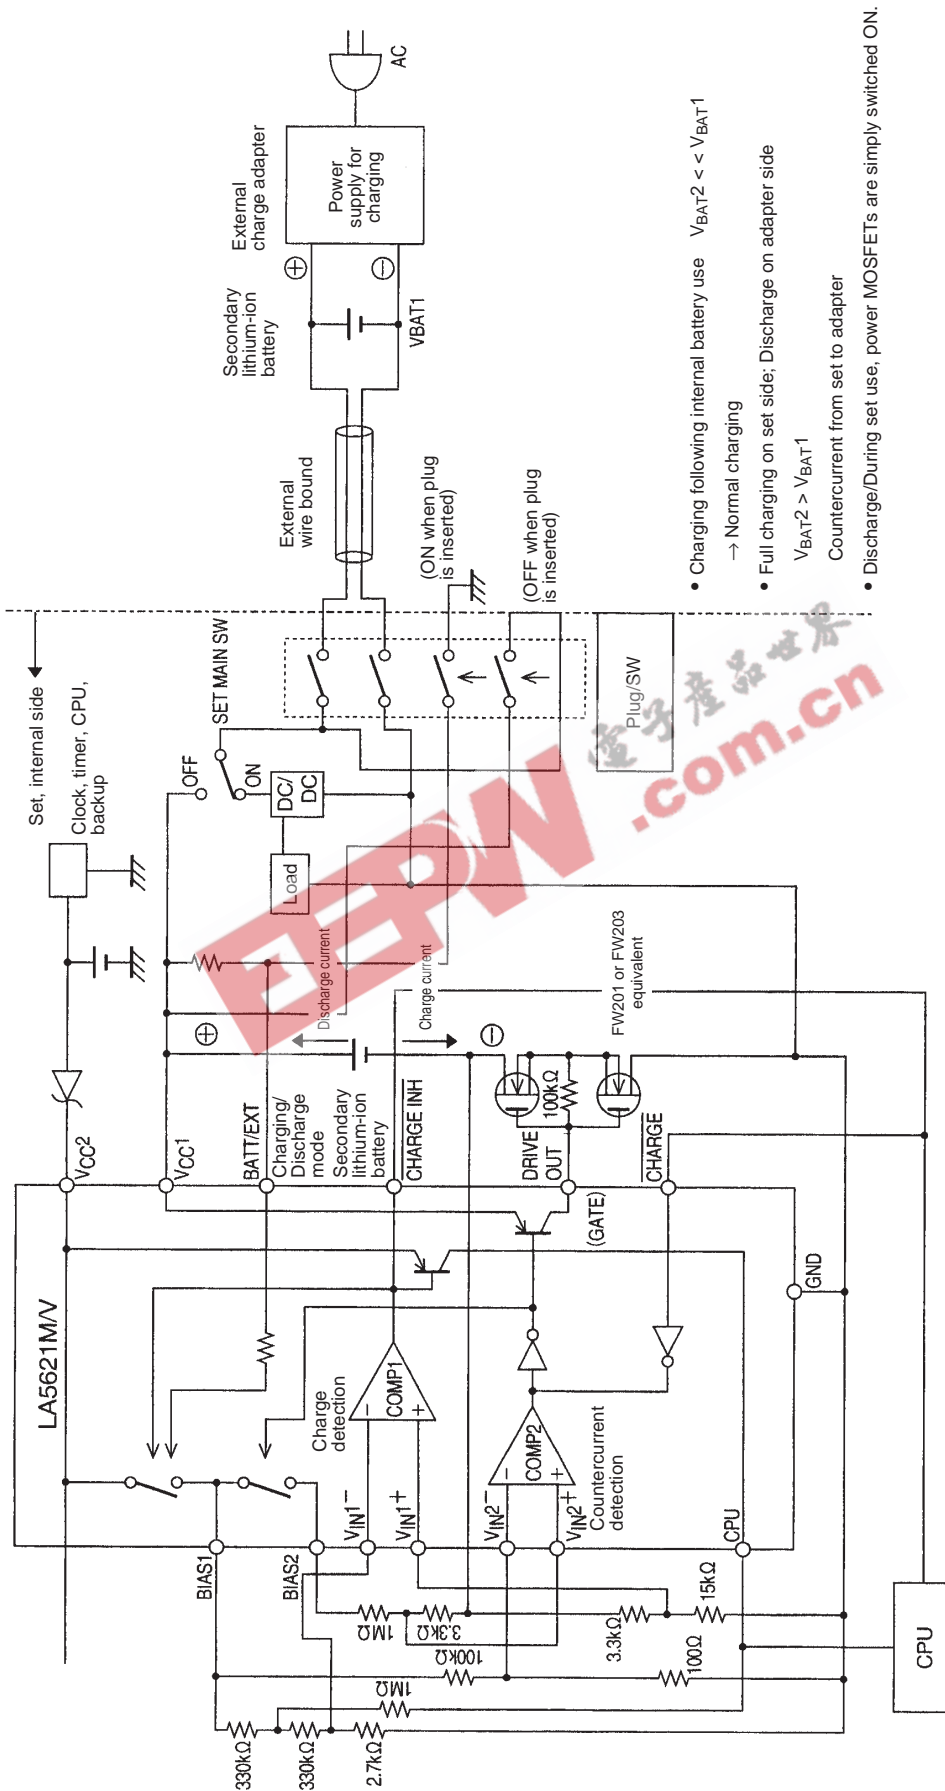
AC

External charge adapter

Power supply for charging

Secondary lithium-ion battery

VBAT1

External wire bound

(ON when plug is inserted)

(OFF when plug is inserted)

• Charging following internal battery use $V_{BAT}2 << V_{BAT}1$
→ Normal charging

• Full charging on set side; Discharge on adapter side
$V_{BAT}2 > V_{BAT}1$
Countercurrent from set to adapter

• Discharge/During set use, power MOSFETs are simply switched ON.

Set, internal side

Clock, timer, CPU, backup

SET MAIN SW

OFF

ON

DC/DC

Load

Plug/SW

Discharge current

Charge current

FW201 or FW203 equivalent

LA5621M/V

$V_{CC}2$

$V_{CC}1$

BATT/EXT

Charging/Discharge mode

Secondary lithium-ion battery

$\overline{CHARGE\ INH}$

DRIVE OUT

100kΩ

$\overline{CHARGE}$

(GATE)

GND

Charge detection

COMP1

COMP2

Countercurrent detection

BIAS1

BIAS2

$V_{IN}1^-$

$V_{IN}1^+$

$V_{IN}2^-$

$V_{IN}2^+$

CPU

1MΩ

3.3kΩ

100kΩ

1MΩ

3.3kΩ

15kΩ

100Ω

330kΩ

330kΩ

2.7kΩ

CPU

EEPW 电子产品世界 .com.cn